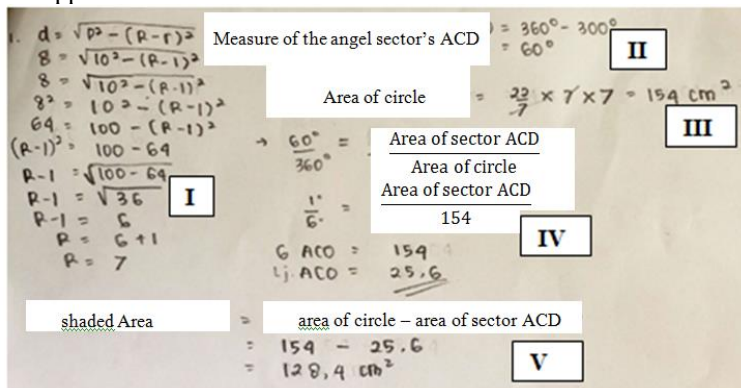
1. $d = \sqrt{p^2 - (R-r)^2}$
$8 = \sqrt{10^2 - (R-1)^2}$
$8 = \sqrt{10^2 - (R-1)^2}$
$8^2 = 10^2 - (R-1)^2$
$64 = 100 - (R-1)^2$
$(R-1)^2 = 100 - 64$
$R-1 = \sqrt{100-64}$
$R-1 = \sqrt{36}$
$R-1 = 6$
$R = 6+1$
$R = 7$

I

Measure of the angel sector's ACD $= 360° - 300°$
$= 60°$

II

Area of circle $= \frac{22}{7} \times 7 \times 7 = 154$ cm$^2$

III

$\rightarrow \frac{60°}{360°} = \frac{\text{Area of sector ACD}}{\text{Area of circle}}$

$\frac{1°}{6°} = \frac{\text{Area of sector ACD}}{154}$

$6$ ACO $= 154$
Lj. ACO $= 25,6$

IV

shaded Area $=$ area of circle – area of sector ACD
$= 154 - 25.6$
$= 128,4$ cm$^2$

V